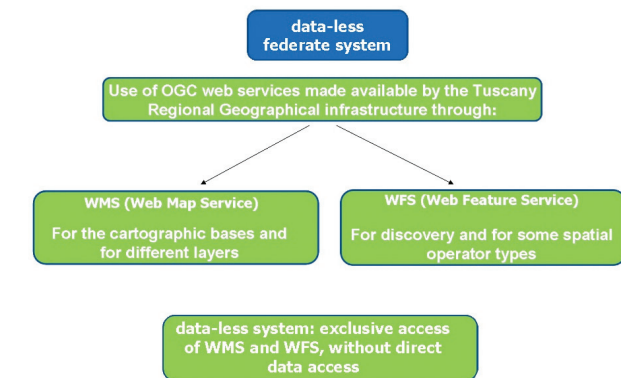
data-less
federate system

Use of OGC web services made available by the Tuscany Regional Geographical infrastructure through:

WMS (Web Map Service)

For the cartographic bases and for different layers

WFS (Web Feature Service)

For discovery and for some spatial operator types

data-less system: exclusive access of WMS and WFS, without direct data access